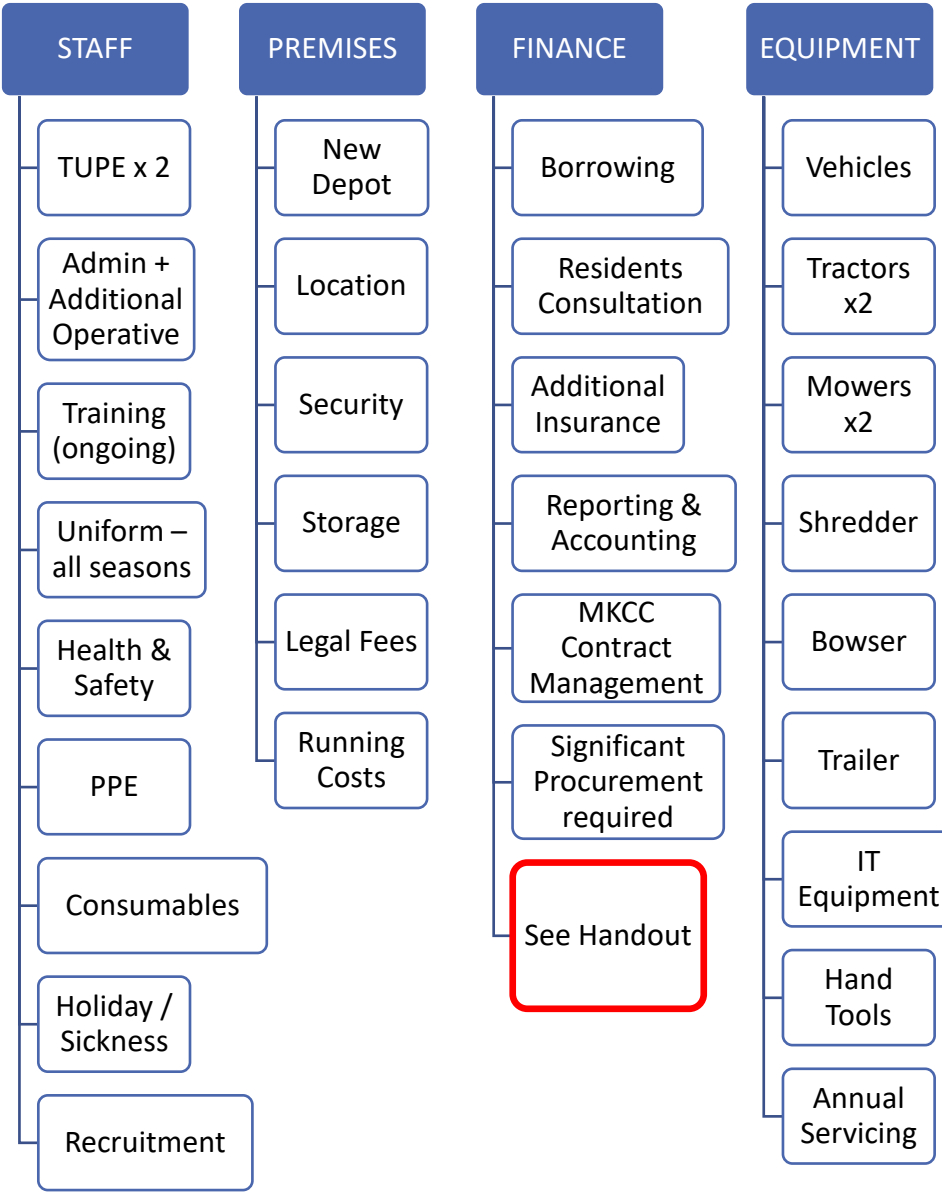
STAFF

TUPE x 2

Admin + Additional Operative

Training (ongoing)

Uniform – all seasons

Health & Safety

PPE

Consumables

Holiday / Sickness

Recruitment

PREMISES

New Depot

Location

Security

Storage

Legal Fees

Running Costs

FINANCE

Borrowing

Residents Consultation

Additional Insurance

Reporting & Accounting

MKCC Contract Management

Significant Procurement required

See Handout

EQUIPMENT

Vehicles

Tractors x2

Mowers x2

Shredder

Bowser

Trailer

IT Equipment

Hand Tools

Annual Servicing